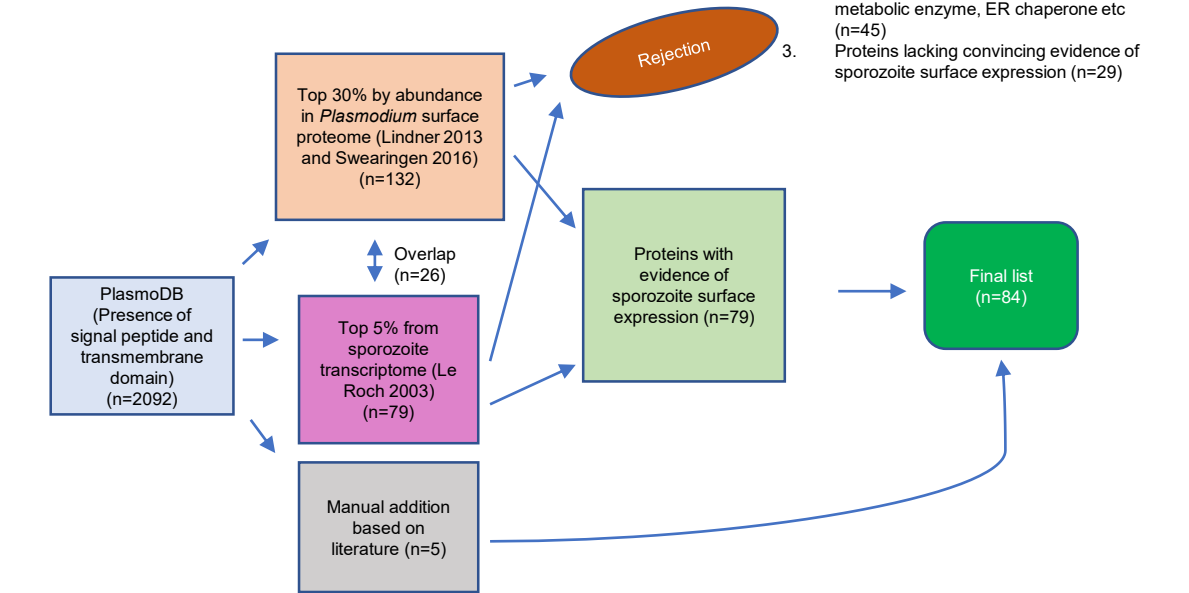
metabolic enzyme, ER chaperone etc (n=45)

3. Proteins lacking convincing evidence of sporozoite surface expression (n=29)

Rejection

Top 30% by abundance in *Plasmodium* surface proteome (Lindner 2013 and Swearingen 2016) (n=132)

Overlap (n=26)

PlasmoDB (Presence of signal peptide and transmembrane domain) (n=2092)

Top 5% from sporozoite transcriptome (Le Roch 2003) (n=79)

Proteins with evidence of sporozoite surface expression (n=79)

Final list (n=84)

Manual addition based on literature (n=5)